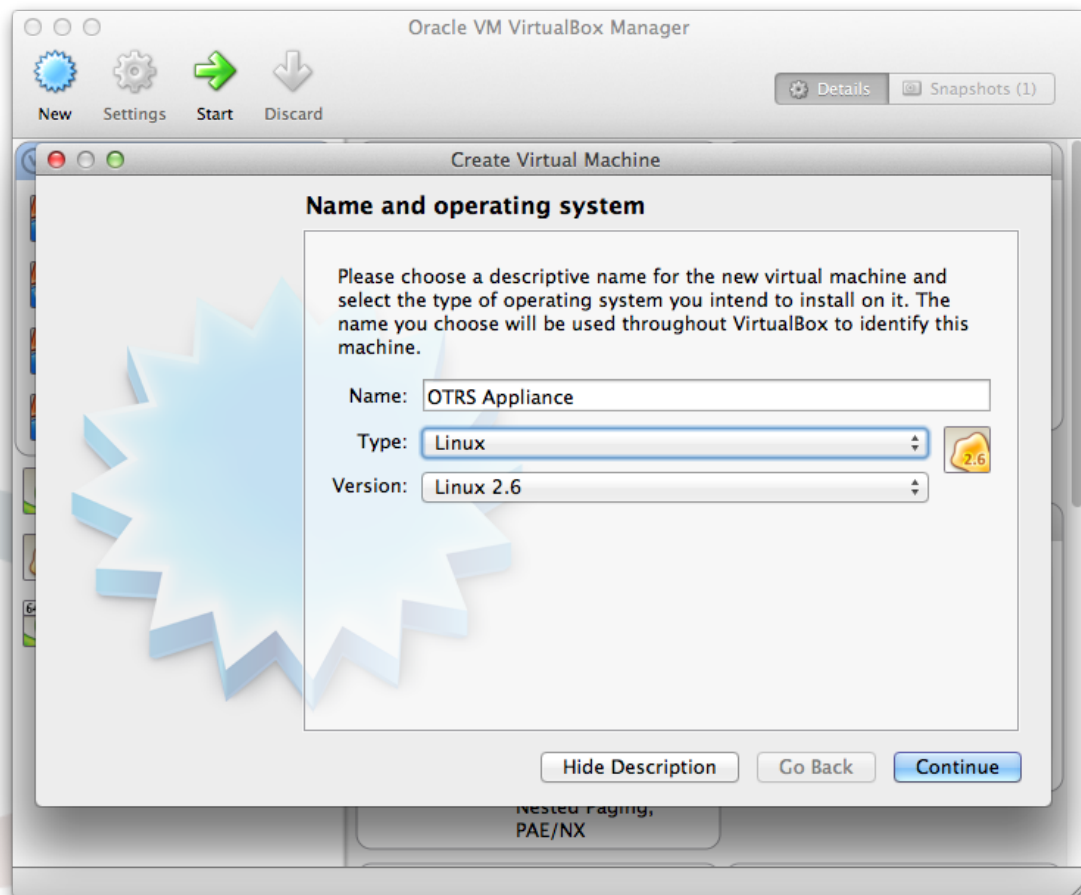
Oracle VM VirtualBox Manager

New Settings Start Discard

Details Snapshots (1)

Create Virtual Machine

Name and operating system

Please choose a descriptive name for the new virtual machine and select the type of operating system you intend to install on it. The name you choose will be used throughout VirtualBox to identify this machine.

Name: OTRS Appliance

Type: Linux

Version: Linux 2.6

2.6

Hide Description Go Back Continue

Nested Paging, PAE/NX